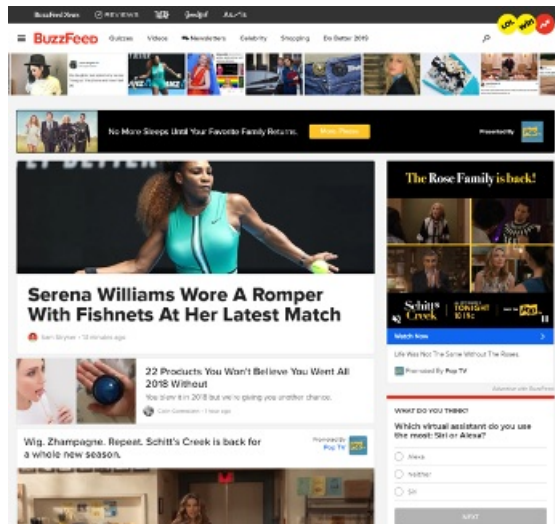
BuzzFeed News REVIEWS Tasty Goodful As/Is

BuzzFeed Quizzes Videos Newsletters Celebrity Shopping Do Better 2019

LOL win

No More Sleeps Until Your Favorite Family Returns. More Please Presented By Pop

Serena Williams Wore A Romper With Fishnets At Her Latest Match

Sam Stryker · 13 minutes ago

22 Products You Won't Believe You Went All 2018 Without

You slept on it in 2018 but we're giving you another chance.

Wig. Zhampagne. Repeat. Schitt's Creek is back for a whole new season.

Promoted By Pop TV

The Rose Family is back!

Schitt's Creek

Watch Now

Life Was Not The Same Without The Roses

Promoted By Pop TV

WHAT DO YOU THINK?

Which virtual assistant do you use the most: Siri or Alexa?

Alexa

Neither

Siri

NEXT